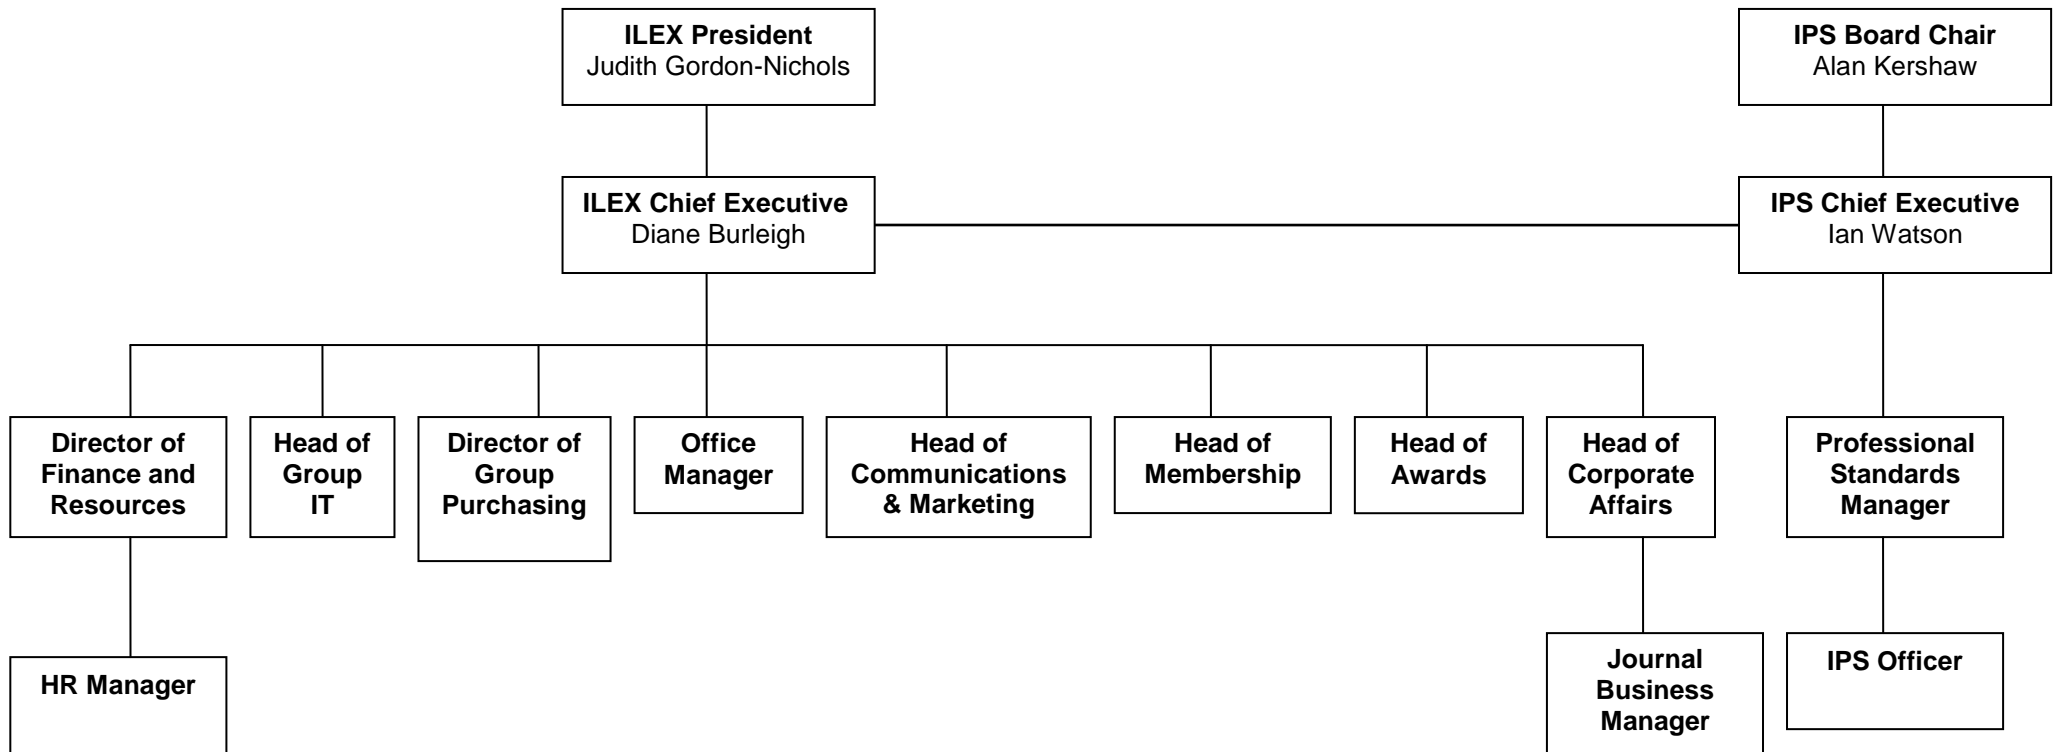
ILEX President
Judith Gordon-Nichols

IPS Board Chair
Alan Kershaw

ILEX Chief Executive
Diane Burleigh

IPS Chief Executive
Ian Watson

Director of Finance and Resources

Head of Group IT

Director of Group Purchasing

Office Manager

Head of Communications & Marketing

Head of Membership

Head of Awards

Head of Corporate Affairs

Professional Standards Manager

HR Manager

Journal Business Manager

IPS Officer